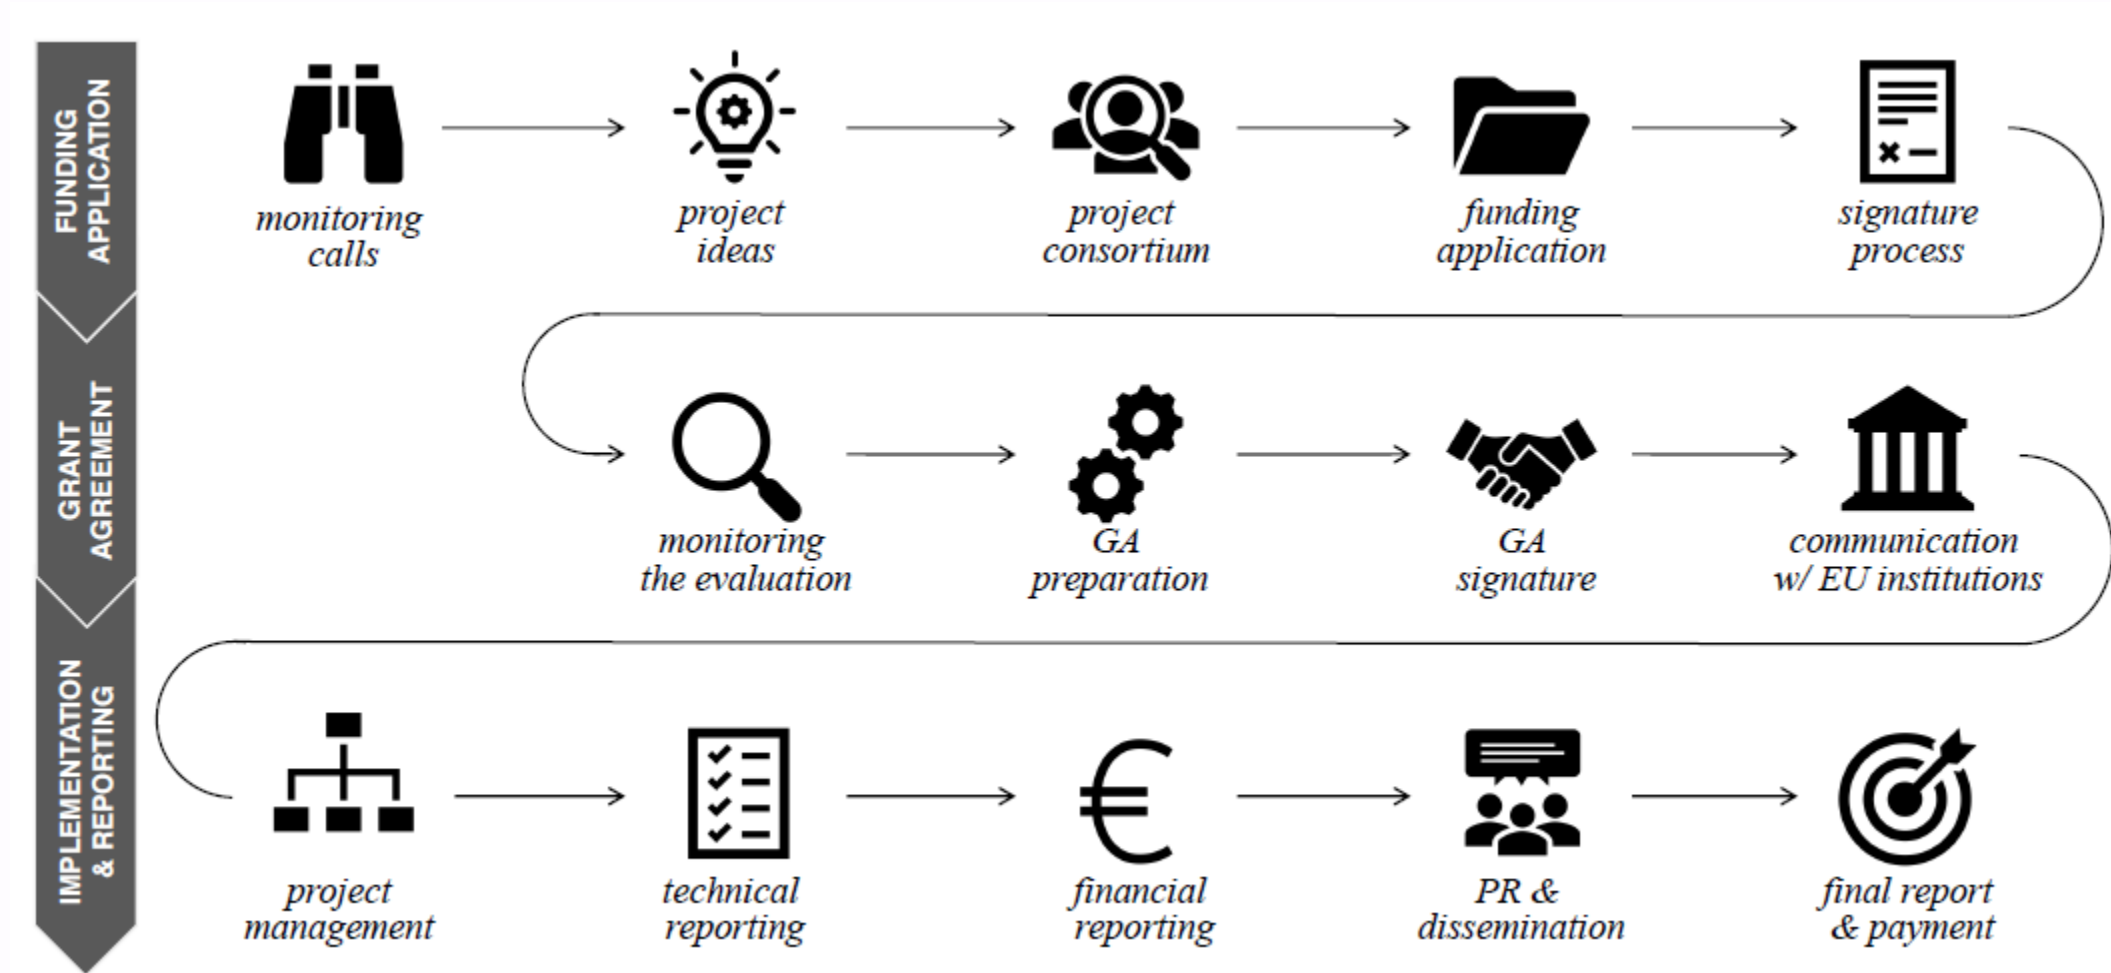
FUNDING APPLICATION

monitoring calls

project ideas

project consortium

funding application

signature process

GRANT AGREEMENT

monitoring the evaluation

GA preparation

GA signature

communication w/ EU institutions

IMPLEMENTATION & REPORTING

project management

technical reporting

financial reporting

PR & dissemination

final report & payment